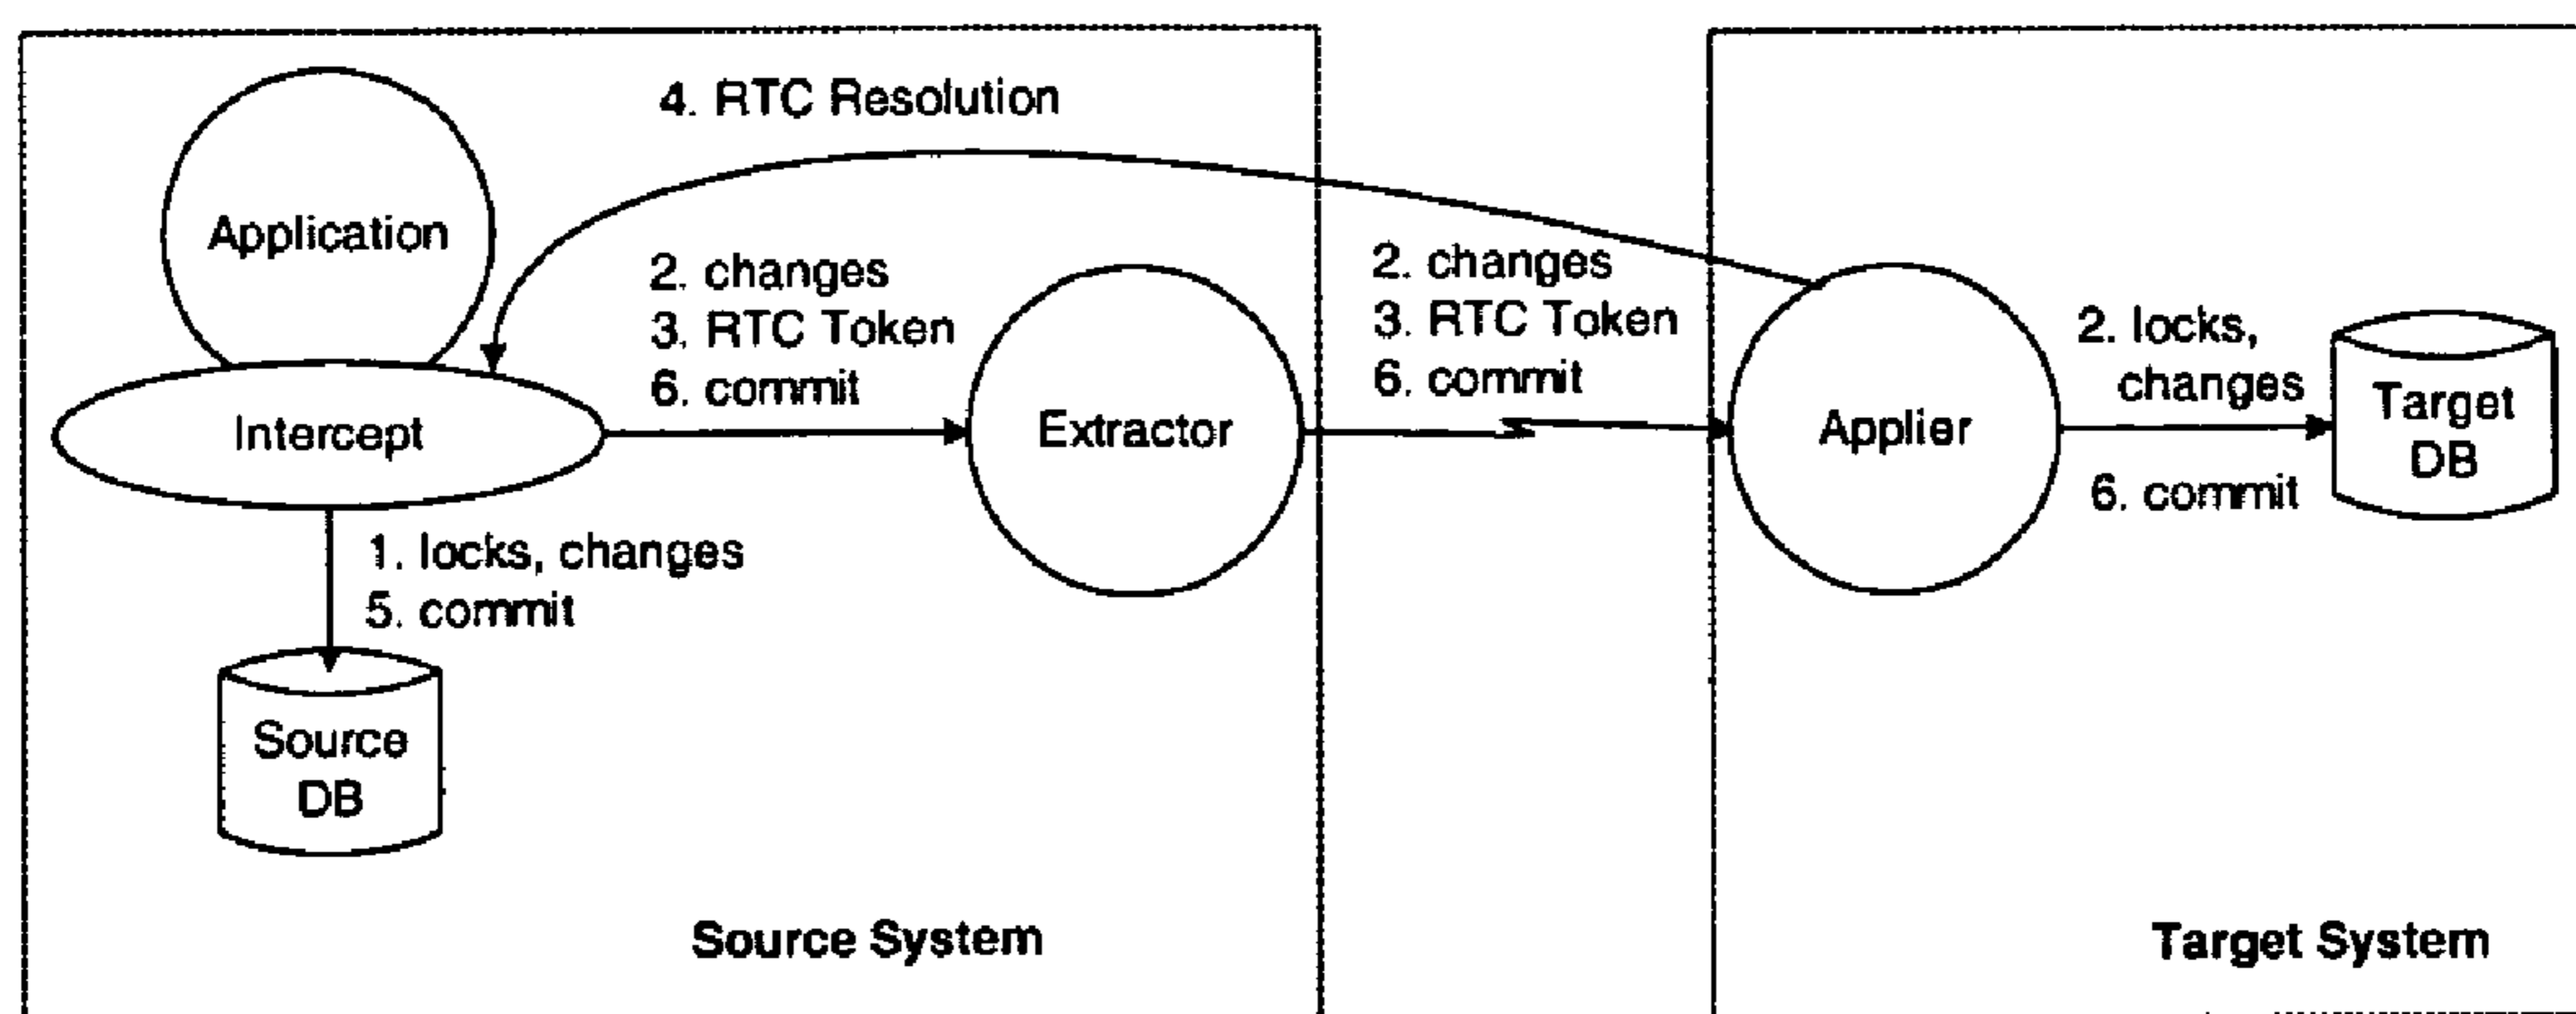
4. RTC Resolution

Application

2. changes
3. RTC Token
6. commit

Intercept

Extractor

1. locks, changes
5. commit

Source DB

Source System

2. changes
3. RTC Token
6. commit

Applier

2. locks, changes

6. commit

Target DB

Target System